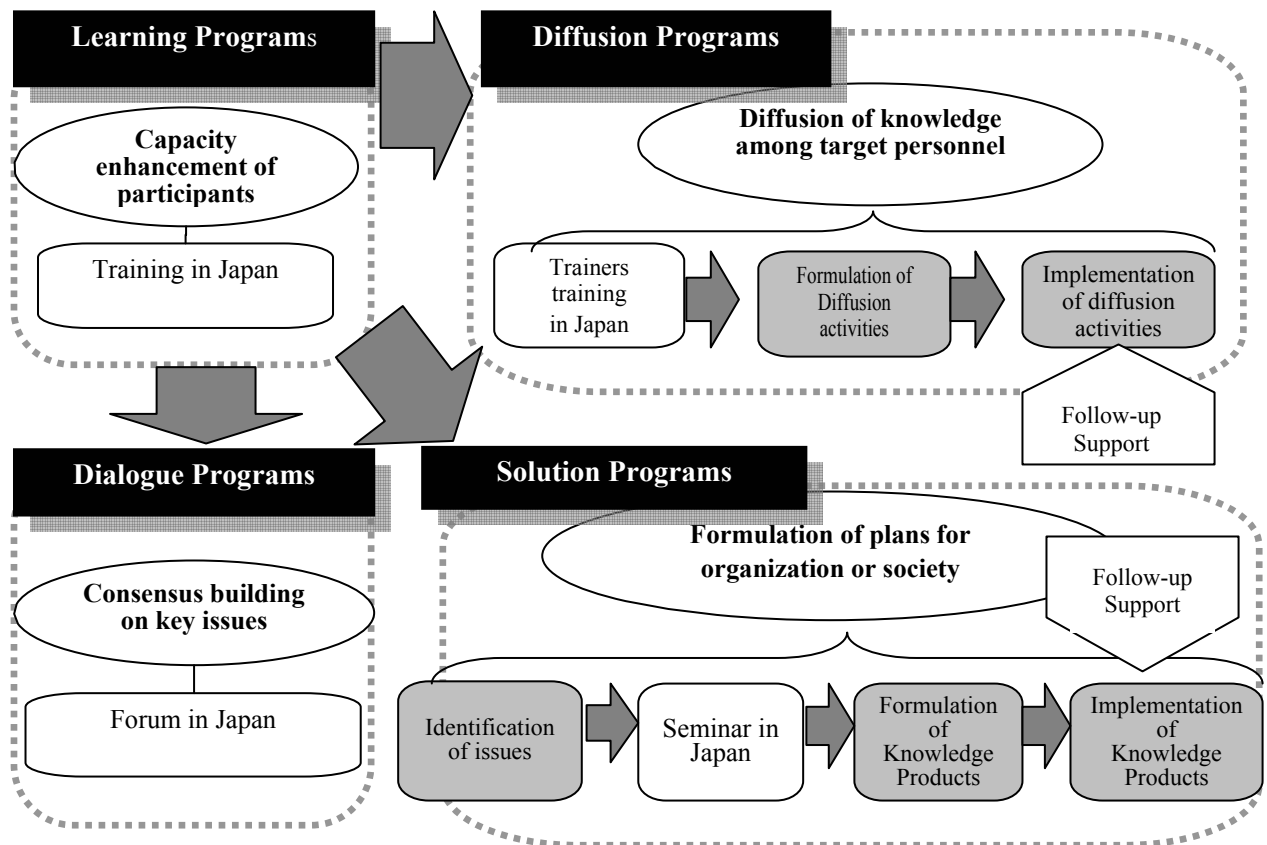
Learning Programs

Capacity enhancement of participants

Training in Japan

Diffusion Programs

Diffusion of knowledge among target personnel

Trainers training in Japan

Formulation of Diffusion activities

Implementation of diffusion activities

Follow-up Support

Dialogue Programs

Consensus building on key issues

Forum in Japan

Solution Programs

Formulation of plans for organization or society

Follow-up Support

Identification of issues

Seminar in Japan

Formulation of Knowledge Products

Implementation of Knowledge Products